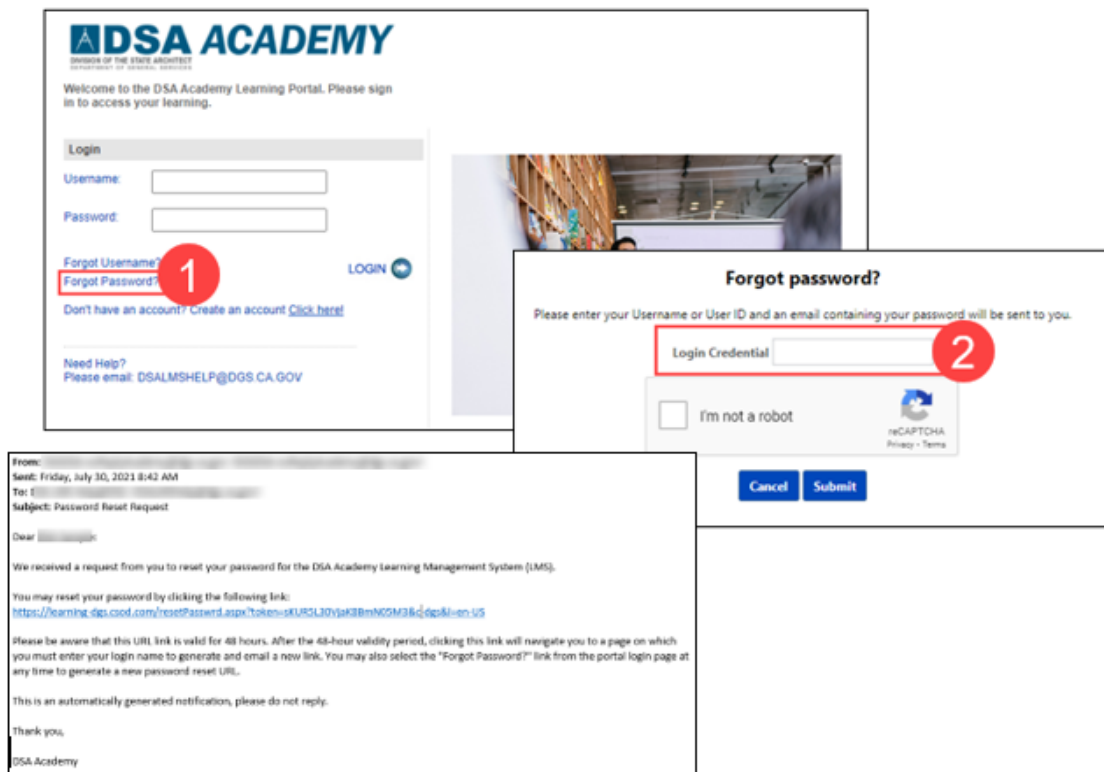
DSA ACADEMY
DIVISION OF THE STATE ARCHITECT
DEPARTMENT OF GENERAL SERVICES

Welcome to the DSA Academy Learning Portal. Please sign in to access your learning.

Login

Username:

Password:

Forgot Username?
Forgot Password?

1

LOGIN

Don't have an account? Create an account Click here!

Need Help?
Please email: DSALMSHELP@DGS.CA.GOV

Forgot password?

Please enter your Username or User ID and an email containing your password will be sent to you.

Login Credential

2

I'm not a robot

reCAPTCHA
Privacy - Terms

Cancel Submit

From: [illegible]
Sent: Friday, July 30, 2021 8:42 AM
To: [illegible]
Subject: Password Reset Request

Dear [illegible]

We received a request from you to reset your password for the DSA Academy Learning Management System (LMS).

You may reset your password by clicking the following link:
https://learning-dgs.csod.com/resetPasswrd.aspx?token=sKURSL30VjaKBBmN05M3&c=dgs&l=en-US

Please be aware that this URL link is valid for 48 hours. After the 48-hour validity period, clicking this link will navigate you to a page on which you must enter your login name to generate and email a new link. You may also select the "Forgot Password?" link from the portal login page at any time to generate a new password reset URL.

This is an automatically generated notification, please do not reply.

Thank you,

DSA Academy